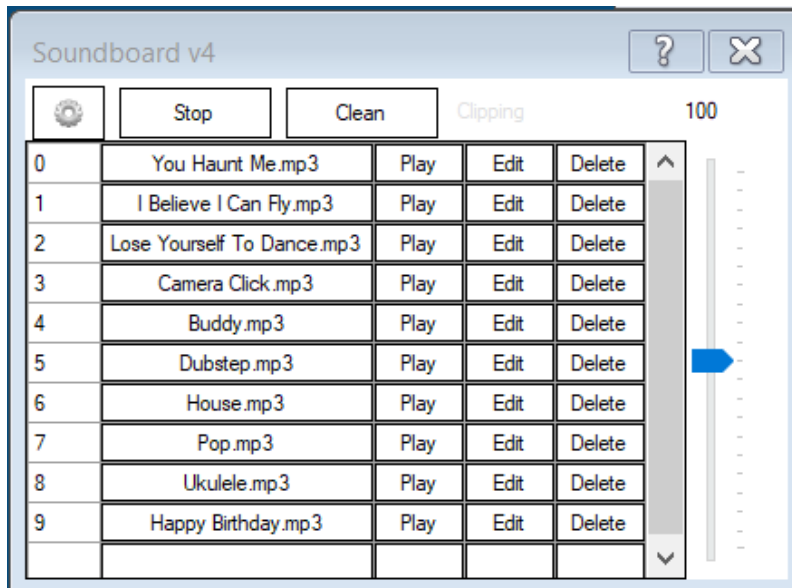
Soundboard v4

?

Stop | Clean | Clipping | 100

| 0 | You Haunt Me.mp3 | Play | Edit | Delete |
|---|---|---|---|---|
| 1 | I Believe I Can Fly.mp3 | Play | Edit | Delete |
| 2 | Lose Yourself To Dance.mp3 | Play | Edit | Delete |
| 3 | Camera Click.mp3 | Play | Edit | Delete |
| 4 | Buddy.mp3 | Play | Edit | Delete |
| 5 | Dubstep.mp3 | Play | Edit | Delete |
| 6 | House.mp3 | Play | Edit | Delete |
| 7 | Pop.mp3 | Play | Edit | Delete |
| 8 | Ukulele.mp3 | Play | Edit | Delete |
| 9 | Happy Birthday.mp3 | Play | Edit | Delete |
| | | | | |